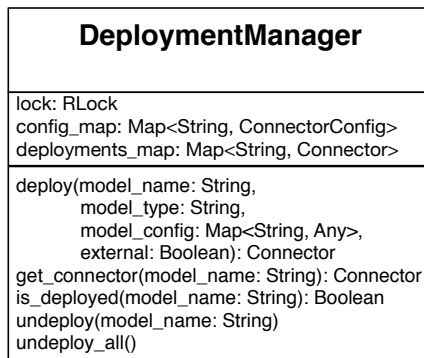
DeploymentManager

lock: RLock
config_map: Map<String, ConnectorConfig>
deployments_map: Map<String, Connector>

deploy(model_name: String,
model_type: String,
model_config: Map<String, Any>,
external: Boolean): Connector
get_connector(model_name: String): Connector
is_deployed(model_name: String): Boolean
undeploy(model_name: String)
undeploy_all()